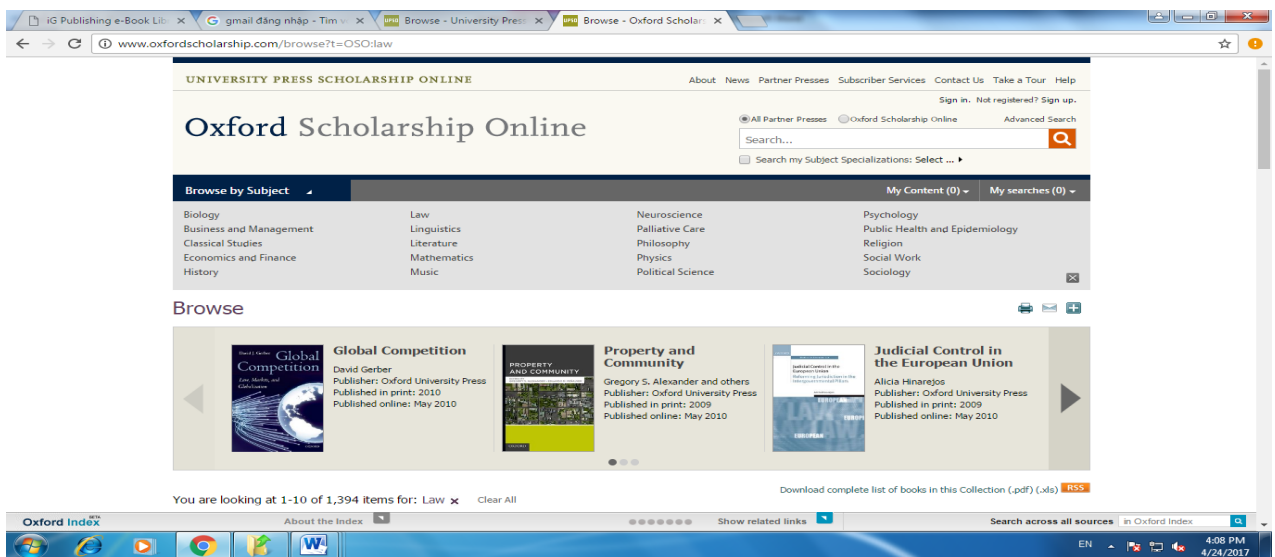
iG Publishing e-Book Lib ×
gmail đăng nhập - Tìm v ×
Browse - University Press ×
Browse - Oxford Scholar ×

www.oxfordscholarship.com/browse?t=OSO:law

UNIVERSITY PRESS SCHOLARSHIP ONLINE

About News Partner Presses Subscriber Services Contact Us Take a Tour Help

Sign in. Not registered? Sign up.

Oxford Scholarship Online

All Partner Presses Oxford Scholarship Online Advanced Search

Search...

Search my Subject Specializations: Select ...

Browse by Subject

My Content (0) My searches (0)

Biology
Business and Management
Classical Studies
Economics and Finance
History
Law
Linguistics
Literature
Mathematics
Music
Neuroscience
Palliative Care
Philosophy
Physics
Political Science
Psychology
Public Health and Epidemiology
Religion
Social Work
Sociology

Browse

David J. Gerber
Global Competition
Law, Markets, and Globalization

Global Competition
David Gerber
Publisher: Oxford University Press
Published in print: 2010
Published online: May 2010

PROPERTY AND COMMUNITY

Property and Community
Gregory S. Alexander and others
Publisher: Oxford University Press
Published in print: 2009
Published online: May 2010

Judicial Control in the European Union

Judicial Control in the European Union
Alicia Hinarejos
Publisher: Oxford University Press
Published in print: 2009
Published online: May 2010

You are looking at 1-10 of 1,394 items for: Law × Clear All

Download complete list of books in this Collection (.pdf) (.xls) RSS

Oxford Index BETA
About the Index
Show related links
Search across all sources in Oxford Index

EN
4:08 PM
4/24/2017